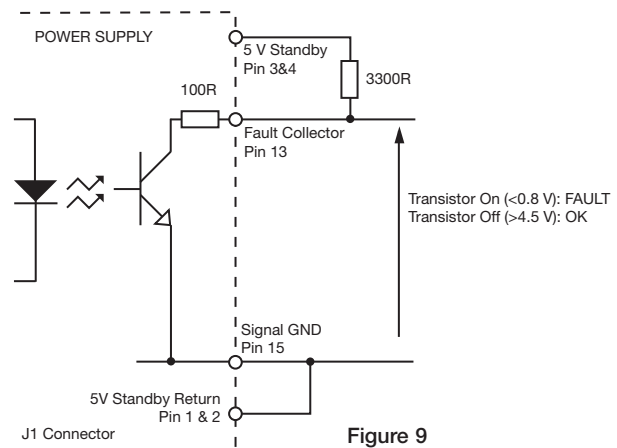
POWER SUPPLY

5 V Standby
Pin 3&4

3300R

100R

Fault Collector
Pin 13

Transistor On (<0.8 V): FAULT
Transistor Off (>4.5 V): OK

Signal GND
Pin 15

5V Standby Return
Pin 1 & 2

J1 Connector

Figure 9